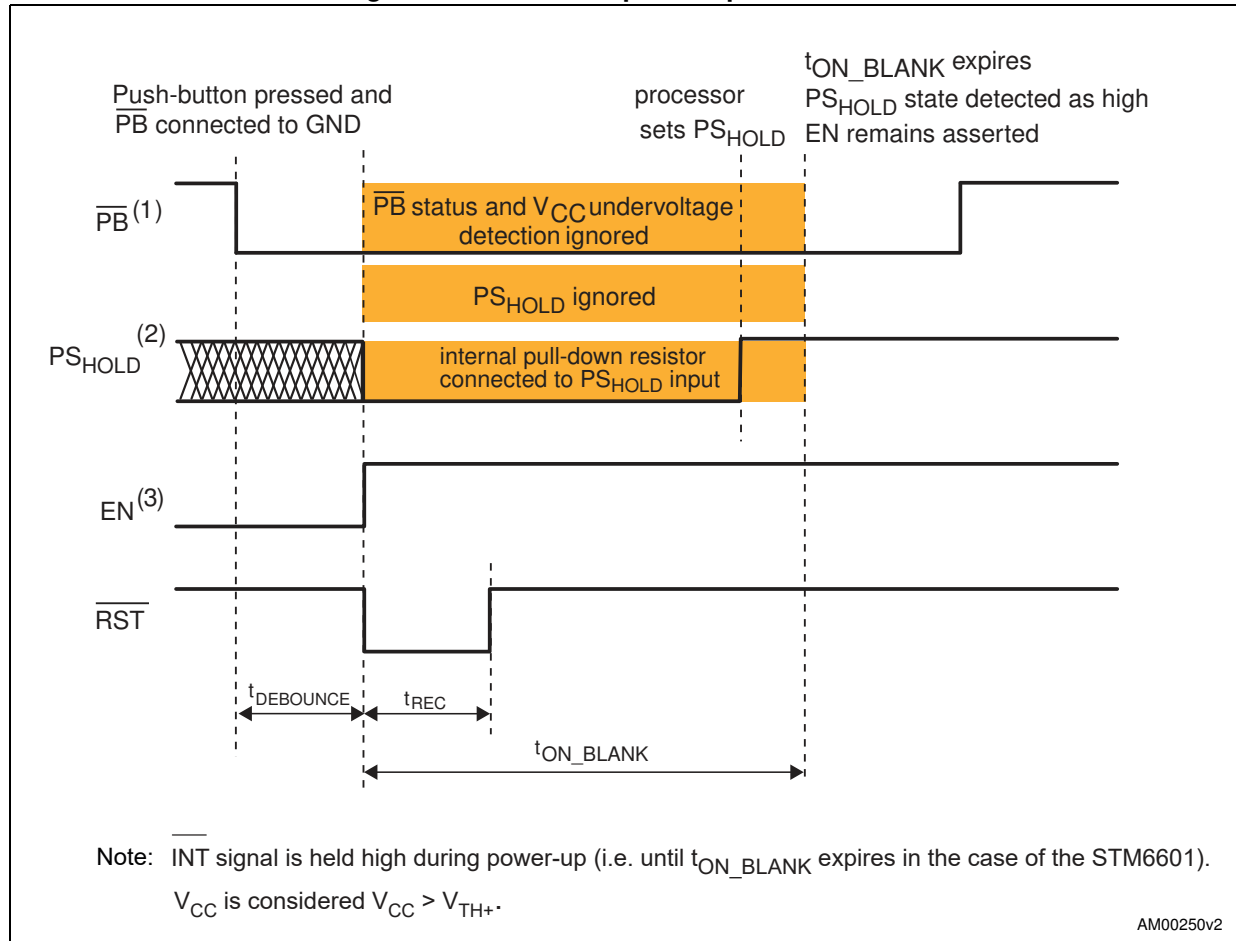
Push-button pressed and $\overline{PB}$ connected to GND

processor sets $PS_{HOLD}$

$t_{ON\_BLANK}$ expires
$PS_{HOLD}$ state detected as high
EN remains asserted

$\overline{PB}^{(1)}$

$\overline{PB}$ status and $V_{CC}$ undervoltage detection ignored

$PS_{HOLD}$ ignored

$PS_{HOLD}^{(2)}$

internal pull-down resistor connected to $PS_{HOLD}$ input

$EN^{(3)}$

$\overline{RST}$

$t_{DEBOUNCE}$

$t_{REC}$

$t_{ON\_BLANK}$

Note: $\overline{INT}$ signal is held high during power-up (i.e. until $t_{ON\_BLANK}$ expires in the case of the STM6601).
$V_{CC}$ is considered $V_{CC} > V_{TH+}$.

AM00250v2